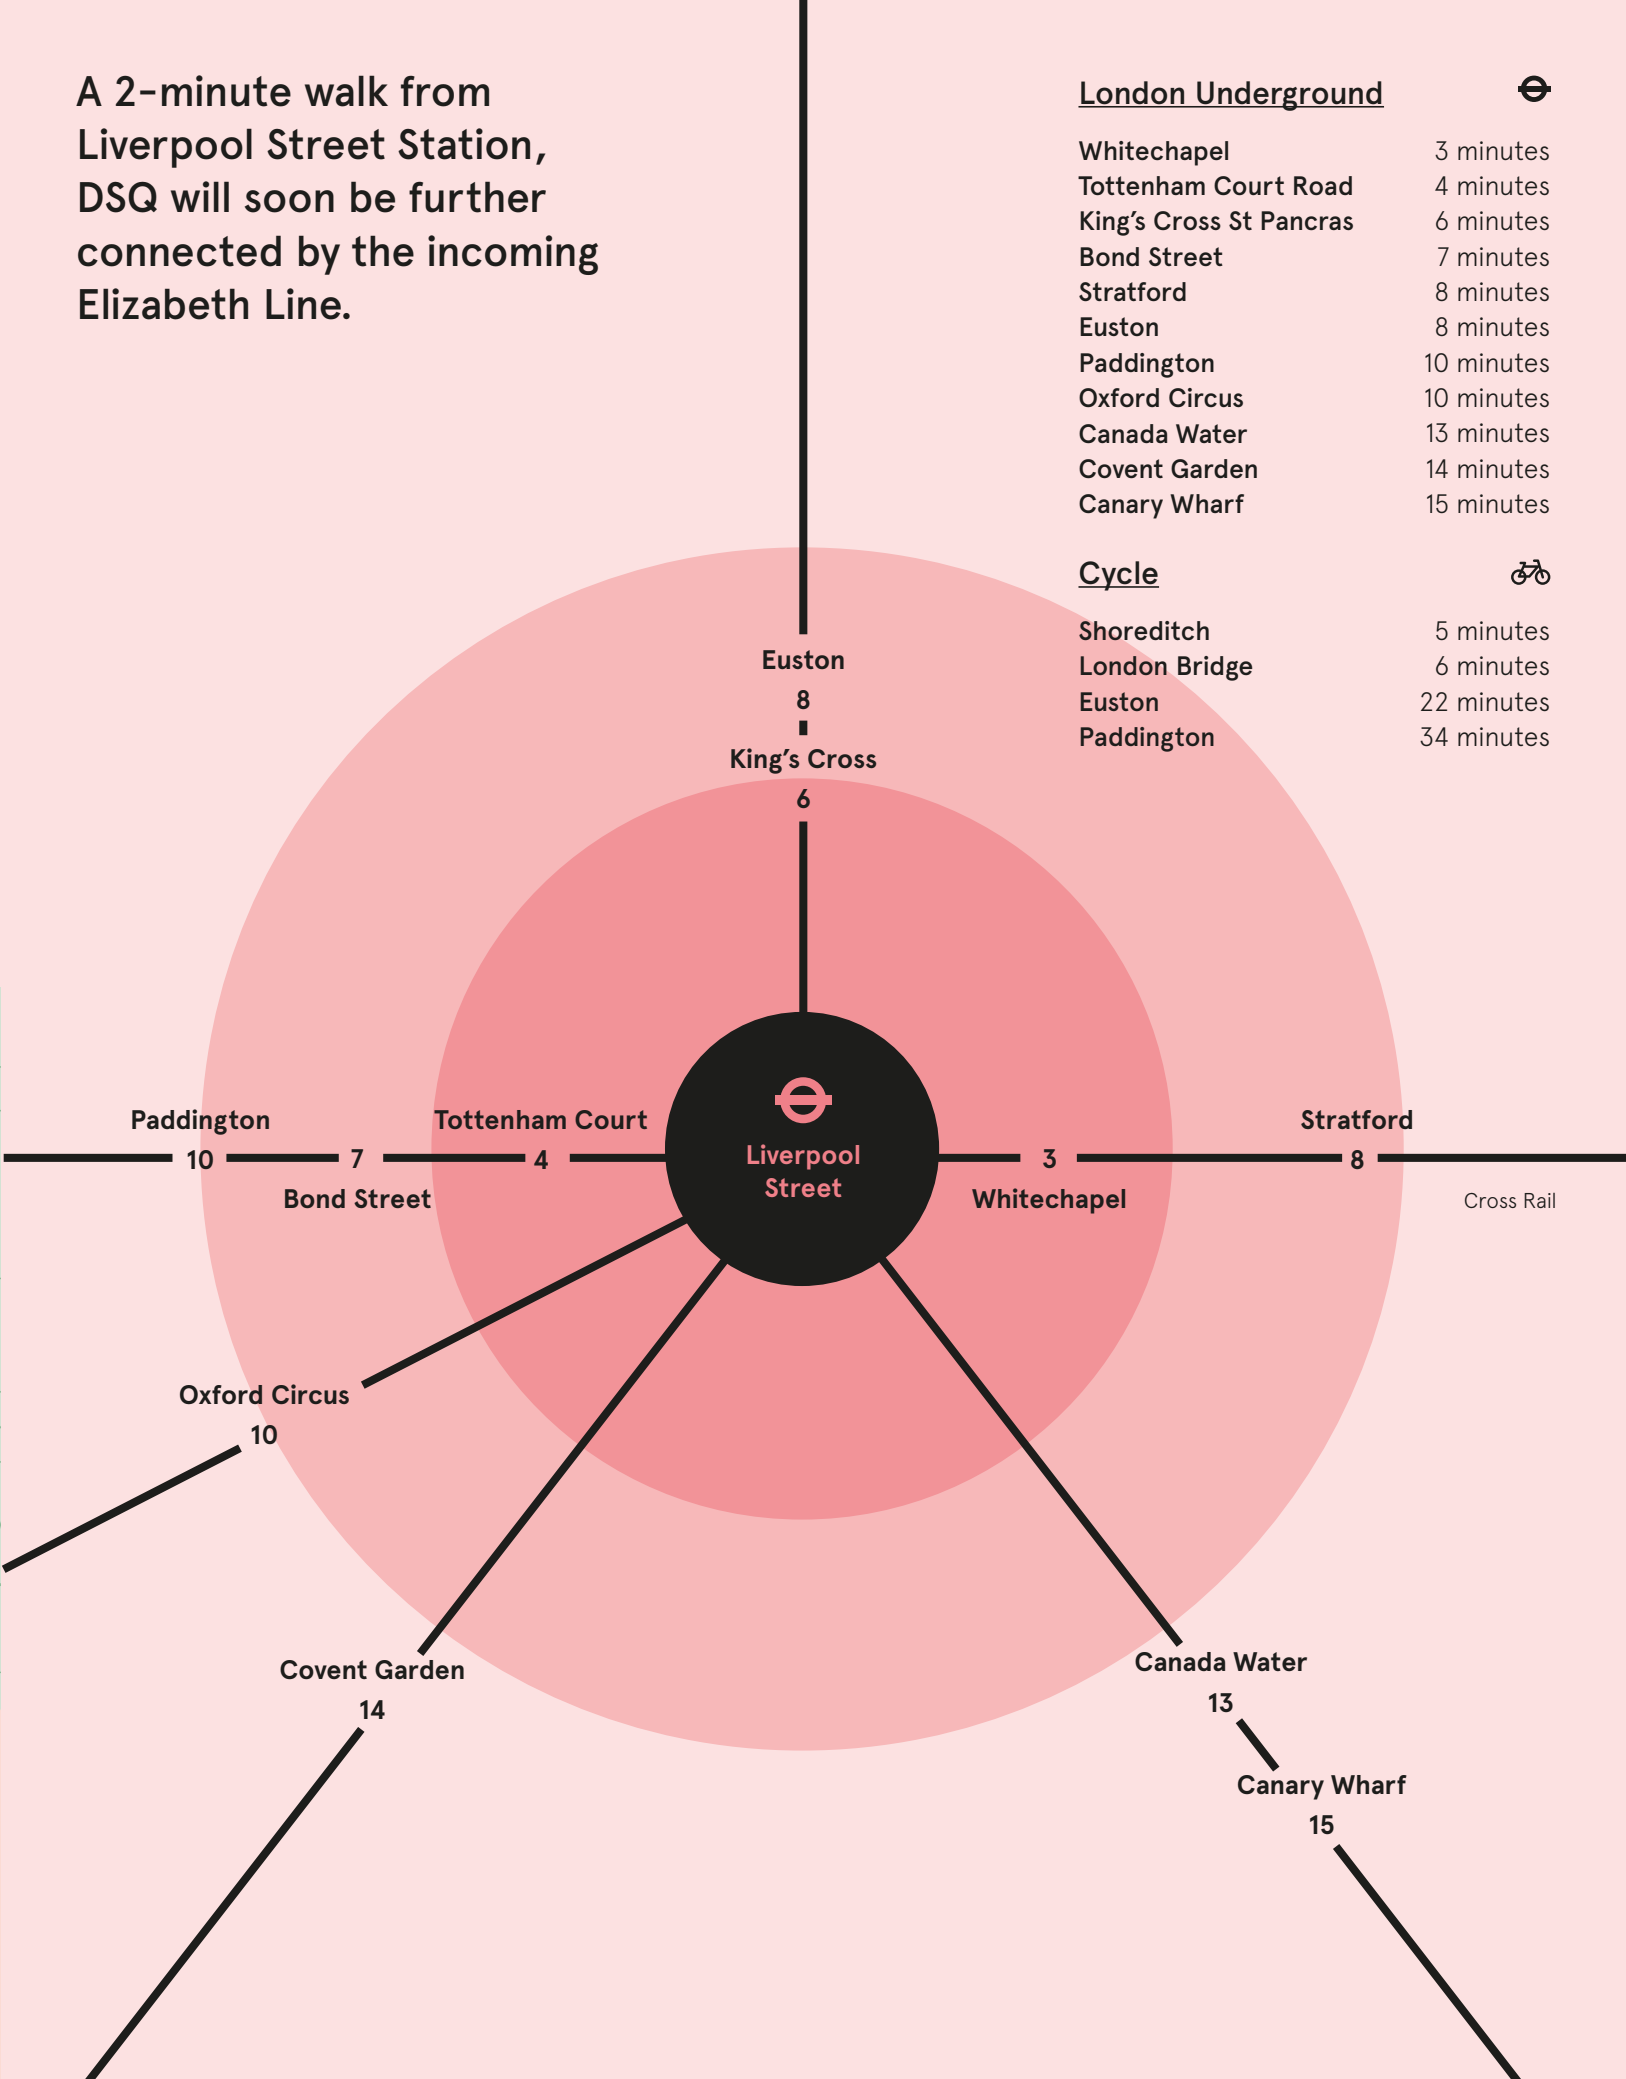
A 2-minute walk from Liverpool Street Station, DSQ will soon be further connected by the incoming Elizabeth Line.

London Underground

| | |
|---|---|
| Whitechapel | 3 minutes |
| Tottenham Court Road | 4 minutes |
| King's Cross St Pancras | 6 minutes |
| Bond Street | 7 minutes |
| Stratford | 8 minutes |
| Euston | 8 minutes |
| Paddington | 10 minutes |
| Oxford Circus | 10 minutes |
| Canada Water | 13 minutes |
| Covent Garden | 14 minutes |
| Canary Wharf | 15 minutes |

Cycle

| | |
|---|---|
| Shoreditch | 5 minutes |
| London Bridge | 6 minutes |
| Euston | 22 minutes |
| Paddington | 34 minutes |

Euston
8
King's Cross
6

Paddington
10
7
Bond Street
Tottenham Court
4
Liverpool Street
3
Whitechapel
Stratford
8
Cross Rail

Oxford Circus
10

Covent Garden
14

Canada Water
13
Canary Wharf
15